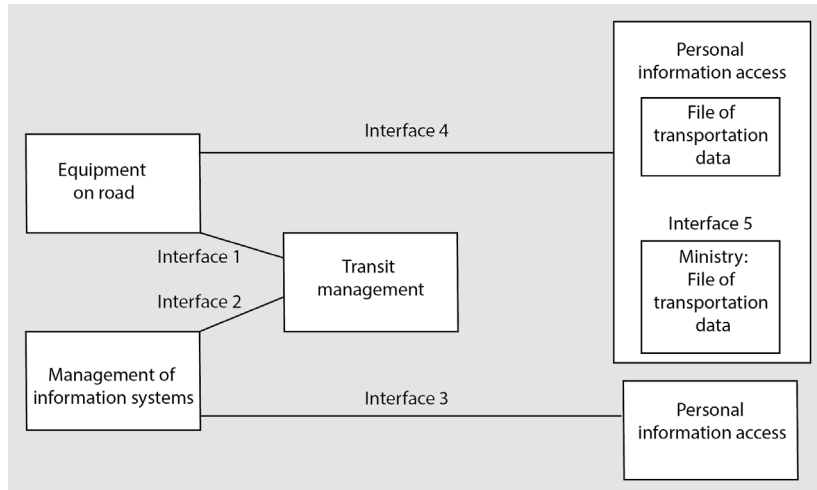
Personal information access

File of transportation data

Interface 4

Equipment on road

Interface 5

Ministry: File of transportation data

Interface 1

Transit management

Interface 2

Management of information systems

Interface 3

Personal information access